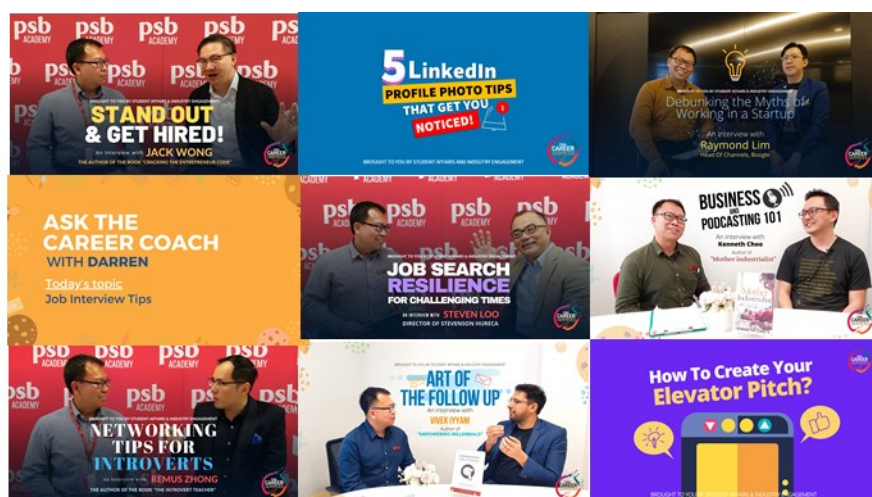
psb ACADEMY

BROUGHT TO YOU BY STUDENT AFFAIRS & INDUSTRY ENGAGEMENT

STAND OUT & GET HIRED!

An interview with JACK WONG

THE AUTHOR OF THE BOOK "CRACKING THE ENTREPRENEUR CODE"

5 LinkedIn PROFILE PHOTO TIPS THAT GET YOU NOTICED!

BROUGHT TO YOU BY STUDENT AFFAIRS AND INDUSTRY ENGAGEMENT

BROUGHT TO YOU BY STUDENT AFFAIRS & INDUSTRY ENGAGEMENT

Debunking the Myths of Working in a Startup

An interview with Raymond Lim

Head Of Channels, Boogle

ASK THE CAREER COACH WITH DARREN

Today's topic

Job Interview Tips

psb ACADEMY

BROUGHT TO YOU BY STUDENT AFFAIRS & INDUSTRY ENGAGEMENT

JOB SEARCH RESILIENCE FOR CHALLENGING TIMES

AN INTERVIEW WITH STEVEN LOO

DIRECTOR OF STEVENSON HURECA

BUSINESS AND PODCASTING 101

An interview with Kenneth Choo

Author of "Mother Industrialist"

psb ACADEMY

BROUGHT TO YOU BY STUDENT AFFAIRS & INDUSTRY ENGAGEMENT

NETWORKING TIPS FOR INTROVERTS

An interview with REMUS ZHONG

THE AUTHOR OF THE BOOK "THE INTROVERT TEACHER"

BROUGHT TO YOU BY STUDENT AFFAIRS & INDUSTRY ENGAGEMENT

ART OF THE FOLLOW UP

An interview with VIVEK IYYANI

Author of "EMPOWERING MILLENNIALS"

How To Create Your Elevator Pitch?

BROUGHT TO YOU BY STUDENT AFFAIRS & INDUSTRY ENGAGEMENT